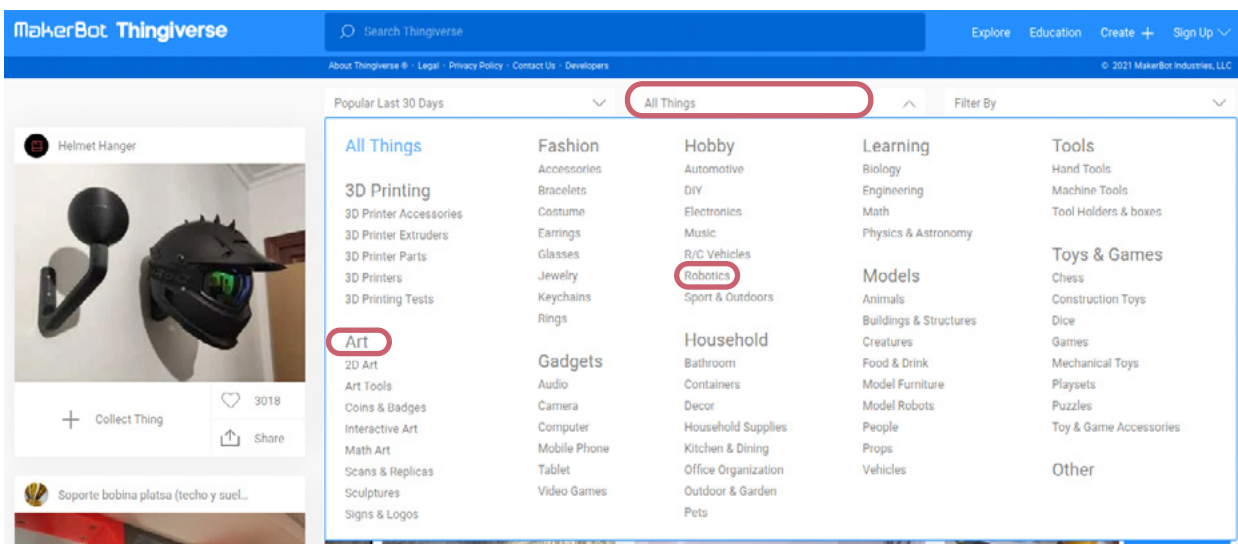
MakerBot Thingiverse

Search Thingiverse

Explore Education Create + Sign Up

About Thingiverse ® · Legal · Privacy Policy · Contact Us · Developers

© 2021 MakerBot Industries, LLC

Popular Last 30 Days

All Things

Filter By

Helmet Hanger

Collect Thing

3018

Share

Soporte bobina platsa (techo y suel...

All Things

3D Printing
3D Printer Accessories
3D Printer Extruders
3D Printer Parts
3D Printers
3D Printing Tests

Art
2D Art
Art Tools
Coins & Badges
Interactive Art
Math Art
Scans & Replicas
Sculptures
Signs & Logos

Fashion
Accessories
Bracelets
Costume
Earrings
Glasses
Jewelry
Keychains
Rings

Gadgets
Audio
Camera
Computer
Mobile Phone
Tablet
Video Games

Hobby
Automotive
DIY
Electronics
Music
R/C Vehicles
Robotics
Sport & Outdoors

Household
Bathroom
Containers
Decor
Household Supplies
Kitchen & Dining
Office Organization
Outdoor & Garden
Pets

Learning
Biology
Engineering
Math
Physics & Astronomy

Models
Animals
Buildings & Structures
Creatures
Food & Drink
Model Furniture
Model Robots
People
Props
Vehicles

Tools
Hand Tools
Machine Tools
Tool Holders & boxes

Toys & Games
Chess
Construction Toys
Dice
Games
Mechanical Toys
Playsets
Puzzles
Toy & Game Accessories

Other